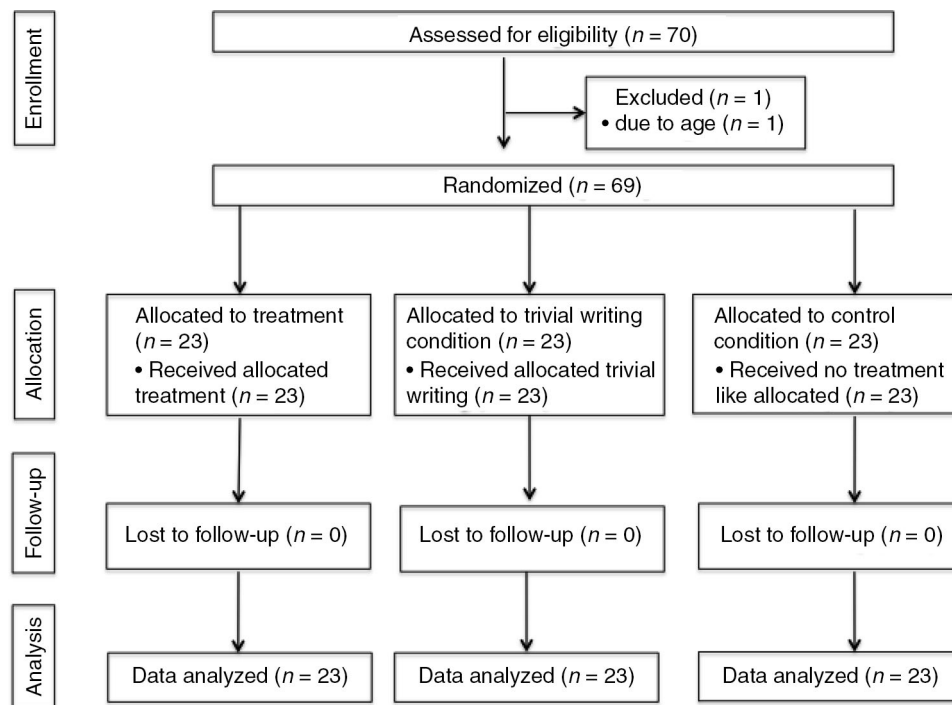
Enrollment

Assessed for eligibility ($n = 70$)

Excluded ($n = 1$)
• due to age ($n = 1$)

Randomized ($n = 69$)

Allocation

Allocated to treatment ($n = 23$)
• Received allocated treatment ($n = 23$)

Allocated to trivial writing condition ($n = 23$)
• Received allocated trivial writing ($n = 23$)

Allocated to control condition ($n = 23$)
• Received no treatment like allocated ($n = 23$)

Follow-up

Lost to follow-up ($n = 0$)

Lost to follow-up ($n = 0$)

Lost to follow-up ($n = 0$)

Analysis

Data analyzed ($n = 23$)

Data analyzed ($n = 23$)

Data analyzed ($n = 23$)